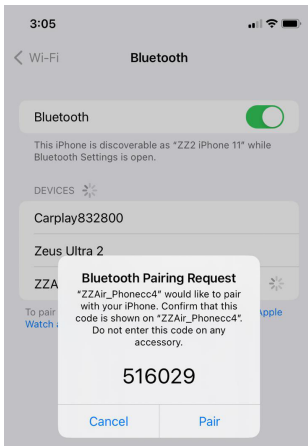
3:05

Wi-Fi

Bluetooth

Bluetooth

This iPhone is discoverable as "ZZ2 iPhone 11" while Bluetooth Settings is open.

DEVICES

Carplay832800

Zeus Ultra 2

ZZA

To pair
Watch a

Apple

Bluetooth Pairing Request

"ZZAir_Phonecc4" would like to pair with your iPhone. Confirm that this code is shown on "ZZAir_Phonecc4". Do not enter this code on any accessory.

516029

Cancel

Pair